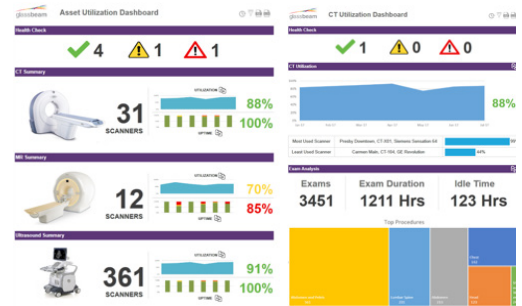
glassbeam Asset Utilization Dashboard

Health Check

4 1 1

CT Summary

31 SCANNERS

UTILIZATION

88%

UPTIME

100%

MRI Summary

12 SCANNERS

UTILIZATION

70%

UPTIME

85%

Ultrasound Summary

361 SCANNERS

UTILIZATION

91%

UPTIME

100%

glassbeam CT Utilization Dashboard

Health Check

1 0 0

CT Utilization

88%

Most Used Scanner | Presby Downtown, CT-001, Siemens Sensation 64
Least Used Scanner | Carmen Main, CT-164, GE Revolution | 44%

Exam Analysis

Exams 3451

Exam Duration 1211 Hrs

Idle Time 123 Hrs

Top Procedures